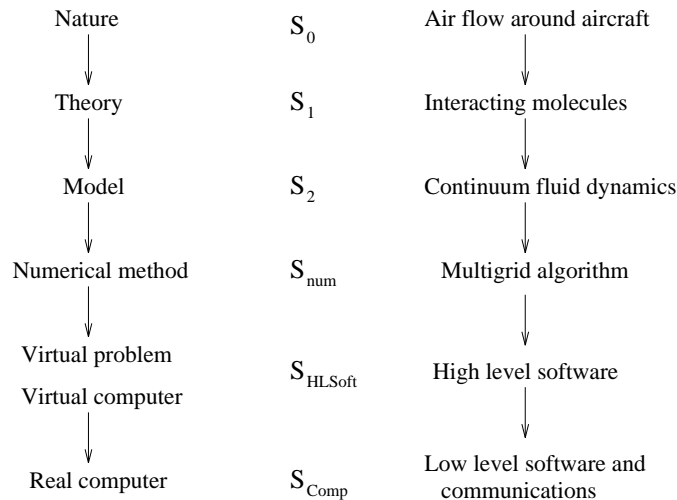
Nature

$S_0$

Air flow around aircraft

Theory

$S_1$

Interacting molecules

Model

$S_2$

Continuum fluid dynamics

Numerical method

$S_{num}$

Multigrid algorithm

Virtual problem

Virtual computer

$S_{HLSoft}$

High level software

Real computer

$S_{Comp}$

Low level software and communications